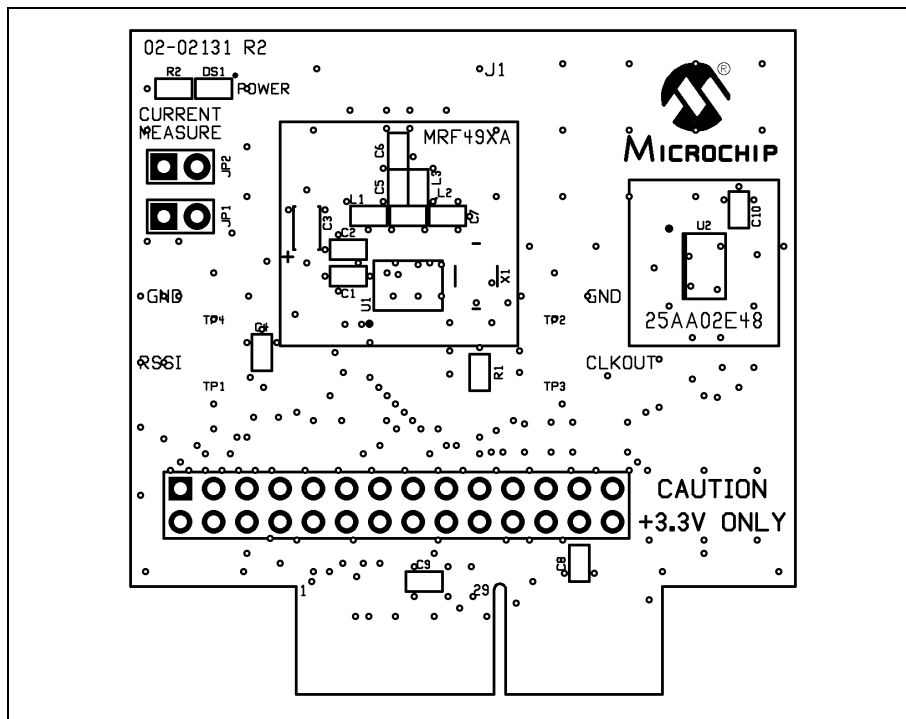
02-02131 R2

R2 DS1 POWER

J1

®

MICROCHIP

CURRENT MEASURE

JP2

JP1

MRF49XA

C6

C5

L3

L1

L2

C7

C3

C2

C1

+

U1

X1

C10

U2

25AA02E48

GND

GND

TP4

TP2

C4

RSSI

CLKOUT

R1

TP1

TP3

CAUTION
+3.3V ONLY

C9

C8

1

29